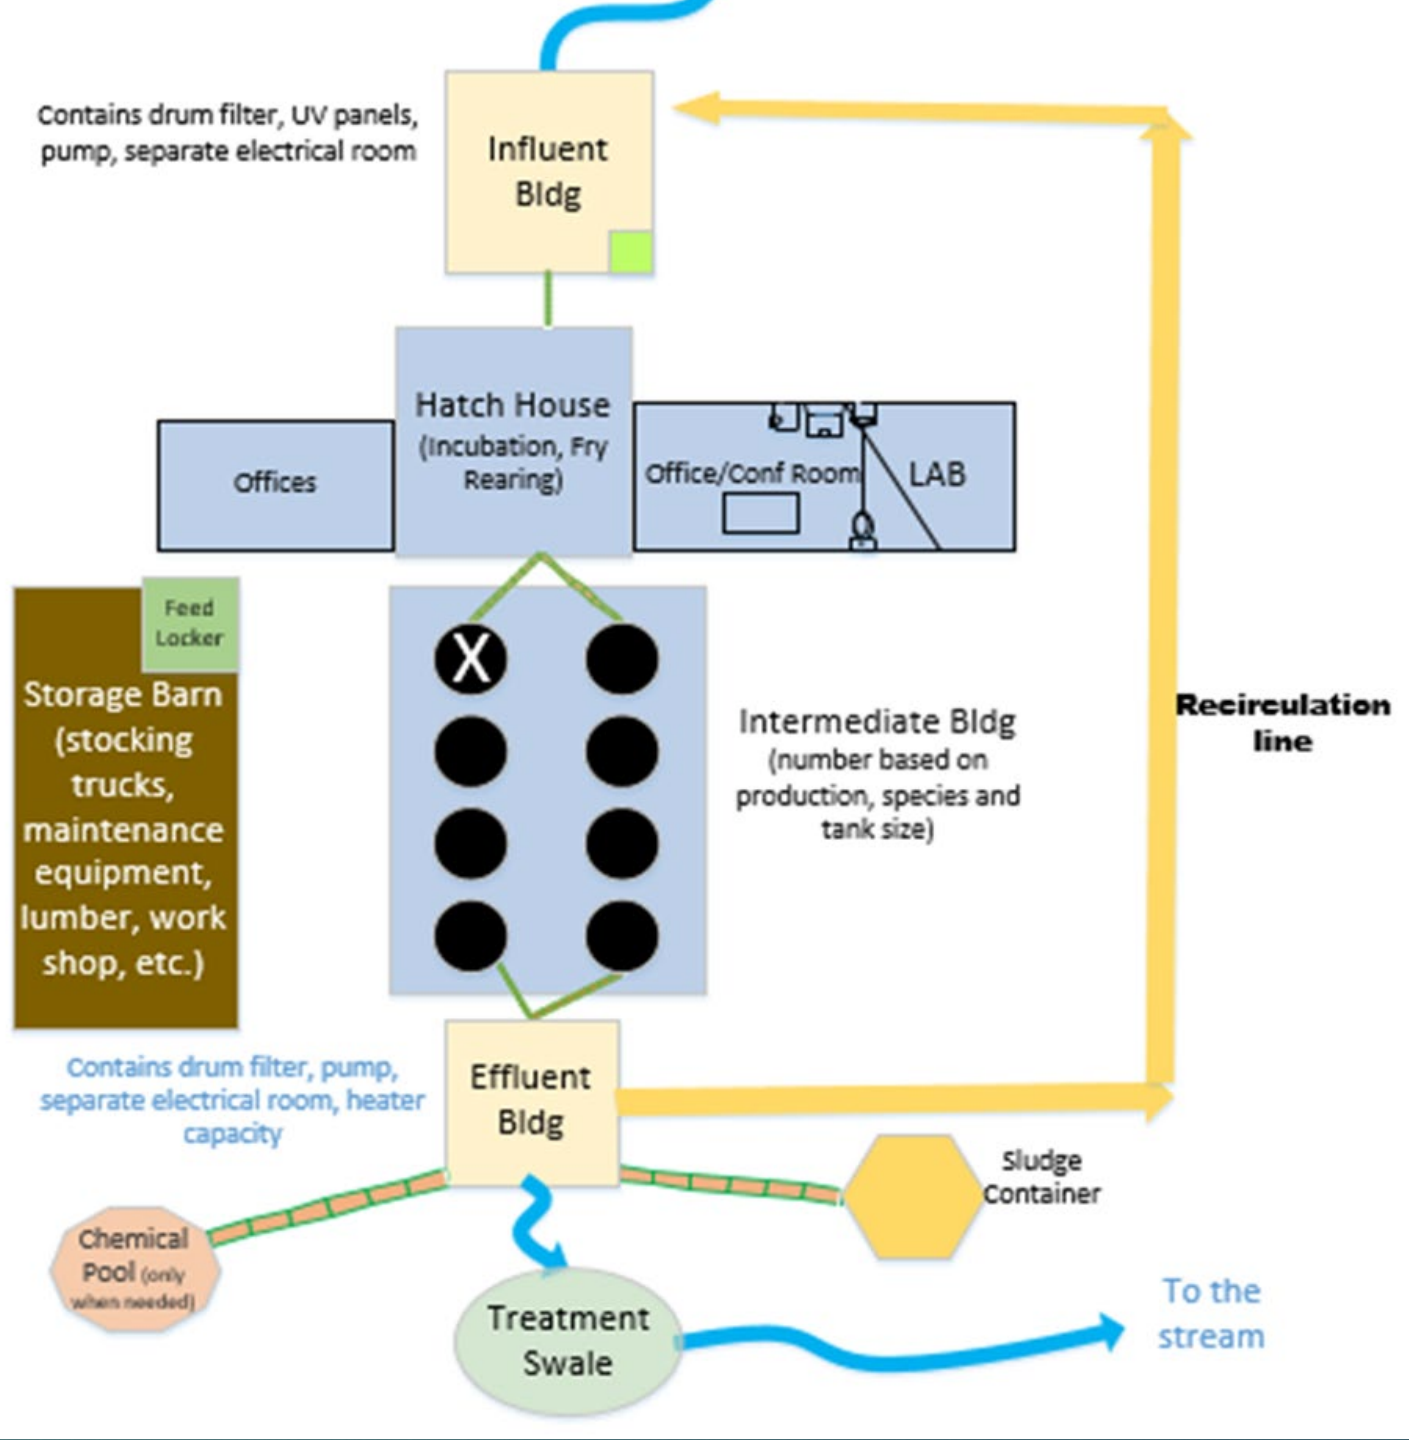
Contains drum filter, UV panels, pump, separate electrical room

Influent Bldg

Recirculation line

Offices

Hatch House (Incubation, Fry Rearing)

Office/Conf Room

LAB

Feed Locker

Storage Barn (stocking trucks, maintenance equipment, lumber, work shop, etc.)

X

Intermediate Bldg (number based on production, species and tank size)

Contains drum filter, pump, separate electrical room, heater capacity

Effluent Bldg

Sludge Container

Chemical Pool (only when needed)

Treatment Swale

To the stream